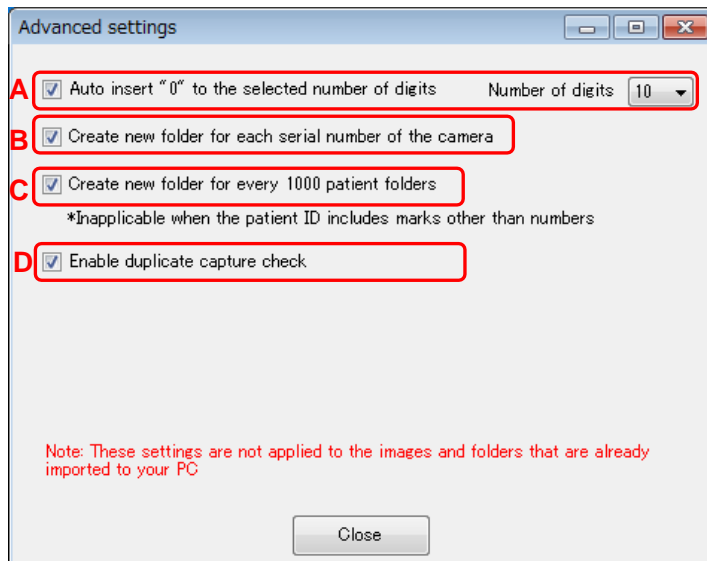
Advanced settings

A Auto insert "0" to the selected number of digits Number of digits 10

B Create new folder for each serial number of the camera

C Create new folder for every 1000 patient folders

*Inapplicable when the patient ID includes marks other than numbers

D Enable duplicate capture check

Note: These settings are not applied to the images and folders that are already imported to your PC

Close